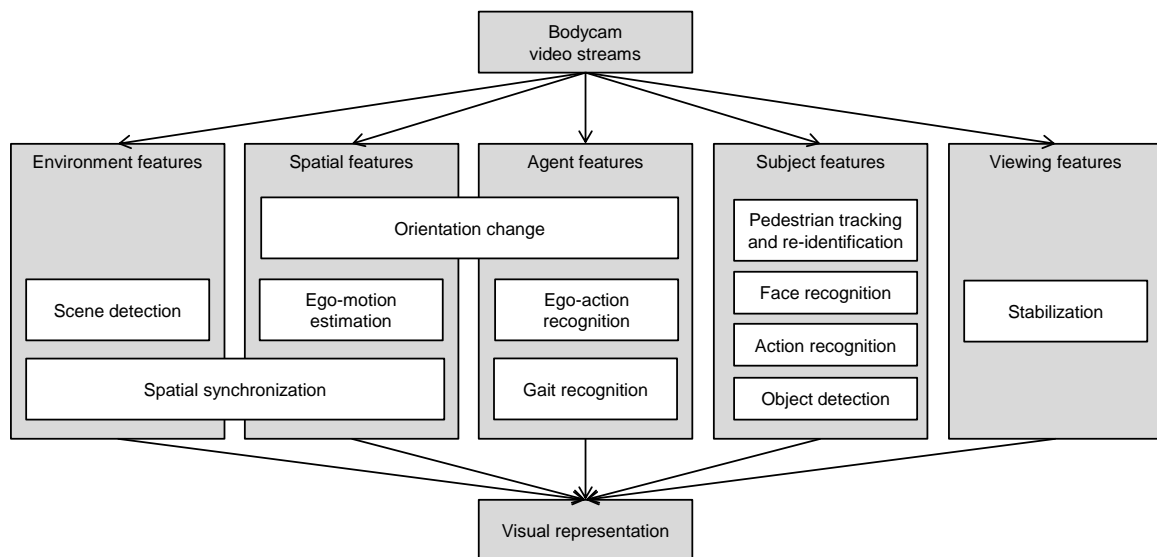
Bodycam video streams

Environment features

Spatial features

Agent features

Subject features

Viewing features

Orientation change

Pedestrian tracking and re-identification

Face recognition

Scene detection

Ego-motion estimation

Ego-action recognition

Stabilization

Action recognition

Spatial synchronization

Gait recognition

Object detection

Visual representation